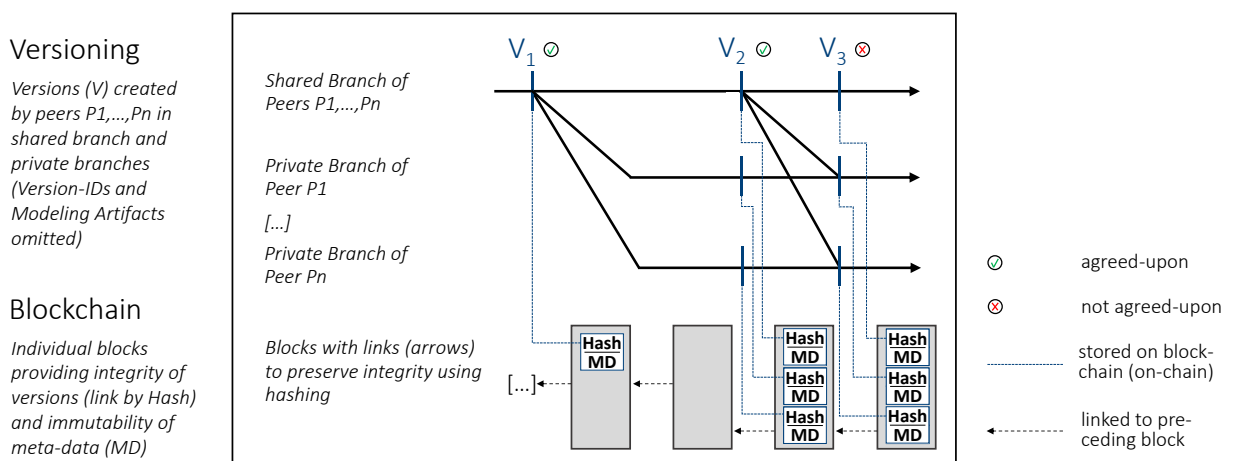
Versioning

Versions (V) created by peers P1,…,Pn in shared branch and private branches (Version-IDs and Modeling Artifacts omitted)

Blockchain

Individual blocks providing integrity of versions (link by Hash) and immutability of meta-data (MD)

$V_1$ $V_2$ $V_3$

Shared Branch of Peers P1,…,Pn

Private Branch of Peer P1

[…]

Private Branch of Peer Pn

Blocks with links (arrows) to preserve integrity using hashing

[…]

Hash MD

Hash MD

Hash MD

Hash MD

Hash MD

Hash MD

Hash MD

agreed-upon

not agreed-upon

stored on blockchain (on-chain)

linked to preceding block